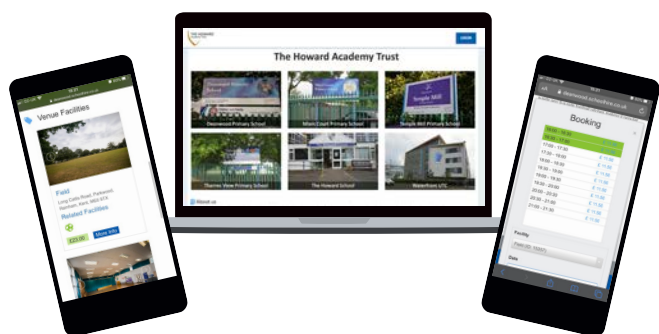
Venue Facilities

Field

Long Catlis Road, Parkwood, Rainham, Kent ME8 9TX

Related Facilities

£21.00

More Info

The Howard Academy Trust

LOGIN

Deanwood Primary School

Miers Court Primary School

Temple Mill Primary School

Thames View Primary School

The Howard School

Waterfront UTC

deanwood.schooltive.co.uk

Booking

16:00 - 16:30

17:00 - 17:30

17:00 - 18:00

17:30 - 18:00

18:00 - 18:30

18:00 - 19:00

19:00 - 20:00

20:00 - 20:30

20:30 - 21:00

21:00 - 21:30

£ 11.00

£ 11.00

£ 11.00

£ 11.00

£ 11.00

£ 11.00

£ 11.00

£ 11.00

£ 11.00

£ 11.00

Facility

Date